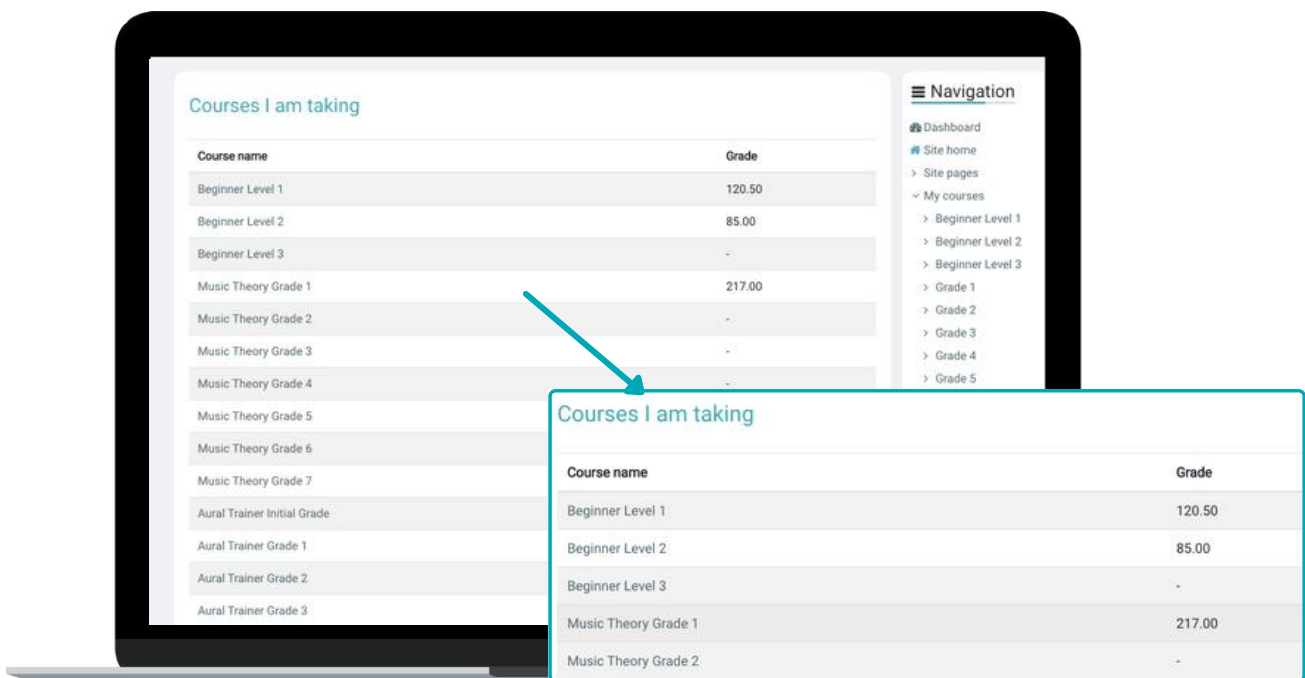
Courses I am taking

| Course name | Grade |
|---|---|
| Beginner Level 1 | 120.50 |
| Beginner Level 2 | 85.00 |
| Beginner Level 3 | - |
| Music Theory Grade 1 | 217.00 |
| Music Theory Grade 2 | - |
| Music Theory Grade 3 | - |
| Music Theory Grade 4 | - |
| Music Theory Grade 5 | |
| Music Theory Grade 6 | |
| Music Theory Grade 7 | |
| Aural Trainer Initial Grade | |
| Aural Trainer Grade 1 | |
| Aural Trainer Grade 2 | |
| Aural Trainer Grade 3 | |

≡ Navigation
Dashboard
Site home
Site pages
My courses
Beginner Level 1
Beginner Level 2
Beginner Level 3
Grade 1
Grade 2
Grade 3
Grade 4
Grade 5

Courses I am taking

| Course name | Grade |
|---|---|
| Beginner Level 1 | 120.50 |
| Beginner Level 2 | 85.00 |
| Beginner Level 3 | - |
| Music Theory Grade 1 | 217.00 |
| Music Theory Grade 2 | - |